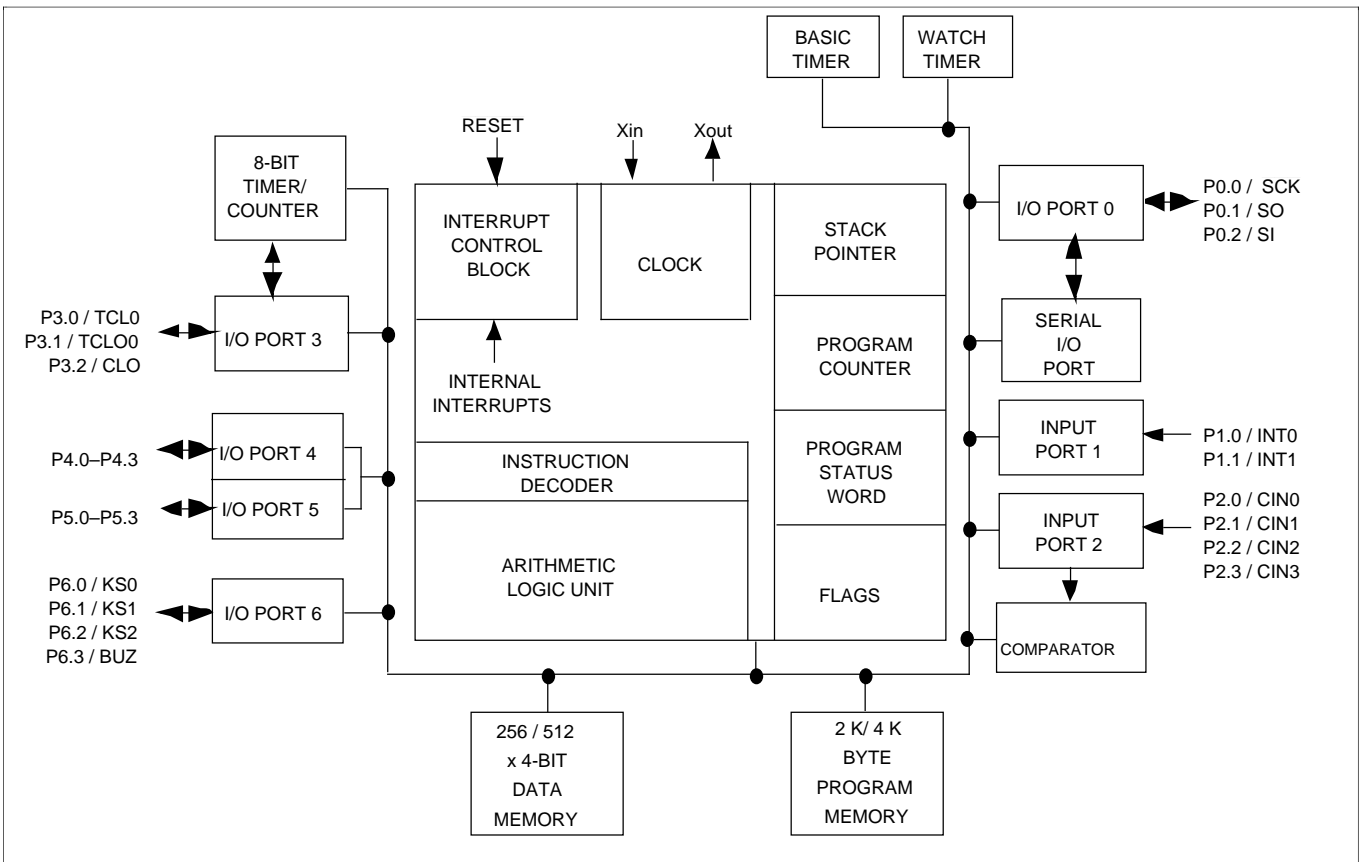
BASIC TIMER

WATCH TIMER

RESET

Xin

Xout

8-BIT TIMER/ COUNTER

INTERRUPT CONTROL BLOCK

CLOCK

STACK POINTER

I/O PORT 0

P0.0 / SCK
P0.1 / SO
P0.2 / SI

P3.0 / TCL0
P3.1 / TCLO0
P3.2 / CLO

I/O PORT 3

SERIAL I/O PORT

PROGRAM COUNTER

INTERNAL INTERRUPTS

INPUT PORT 1

P1.0 / INT0
P1.1 / INT1

P4.0–P4.3

I/O PORT 4

INSTRUCTION DECODER

PROGRAM STATUS WORD

P5.0–P5.3

I/O PORT 5

P2.0 / CIN0
P2.1 / CIN1
P2.2 / CIN2
P2.3 / CIN3

INPUT PORT 2

ARITHMETIC LOGIC UNIT

P6.0 / KS0
P6.1 / KS1
P6.2 / KS2
P6.3 / BUZ

I/O PORT 6

FLAGS

COMPARATOR

256 / 512 x 4-BIT DATA MEMORY

2 K/ 4 K BYTE PROGRAM MEMORY